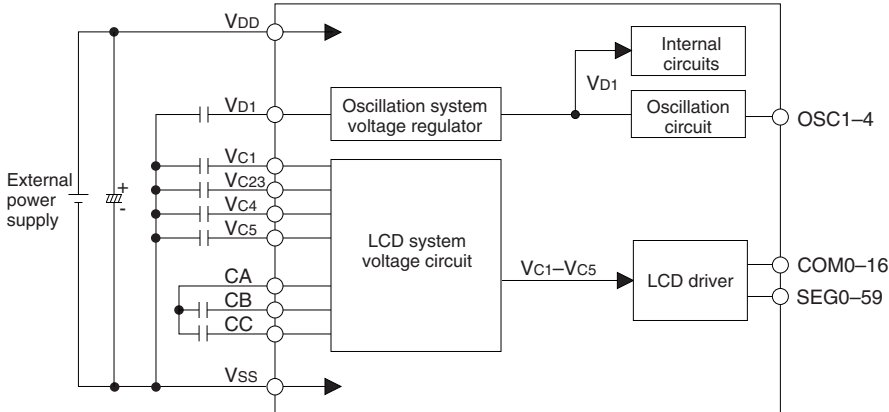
$V_{DD}$

Internal circuits

$V_{D1}$

$V_{D1}$

Oscillation system voltage regulator

Oscillation circuit

OSC1–4

$V_{C1}$

$V_{C23}$

$V_{C4}$

$V_{C5}$

External power supply

+

-

LCD system voltage circuit

$V_{C1}$–$V_{C5}$

LCD driver

COM0–16

SEG0–59

CA

CB

CC

$V_{SS}$